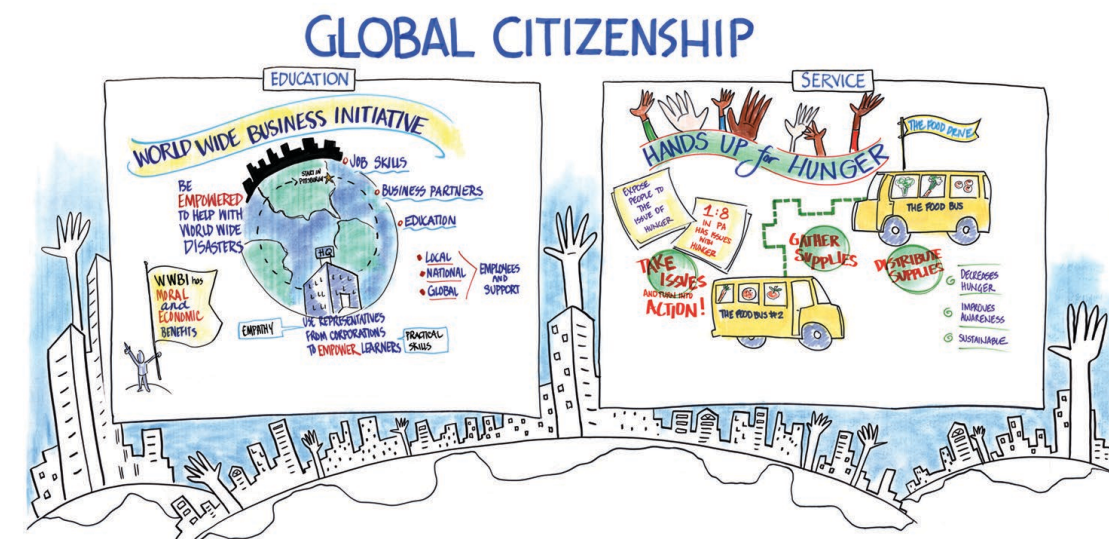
GLOBAL CITIZENSHIP

EDUCATION

WORLD WIDE BUSINESS INITIATIVE

BE EMPOWERED TO HELP WITH WORLD WIDE DISASTERS

START IN PITTSBURGH

JOB SKILLS

BUSINESS PARTNERS

EDUCATION

HQ

LOCAL
NATIONAL
GLOBAL

EMPLOYEES AND SUPPORT

WWBI has MORAL and ECONOMIC BENEFITS

EMPATHY

USE REPRESENTATIVES FROM CORPORATIONS TO EMPOWER LEARNERS

PRACTICAL SKILLS

SERVICE

HANDS UP for HUNGER

THE FOOD DRIVE

EXPOSE PEOPLE TO THE ISSUE OF HUNGER

1:8 IN PA HAS ISSUES WITH HUNGER

THE FOOD BUS

GATHER SUPPLIES

DISTRIBUTE SUPPLIES

TAKE ISSUES AND TURN INTO ACTION!

THE FOOD BUS #2

DECREASES HUNGER

IMPROVES AWARENESS

SUSTAINABLE